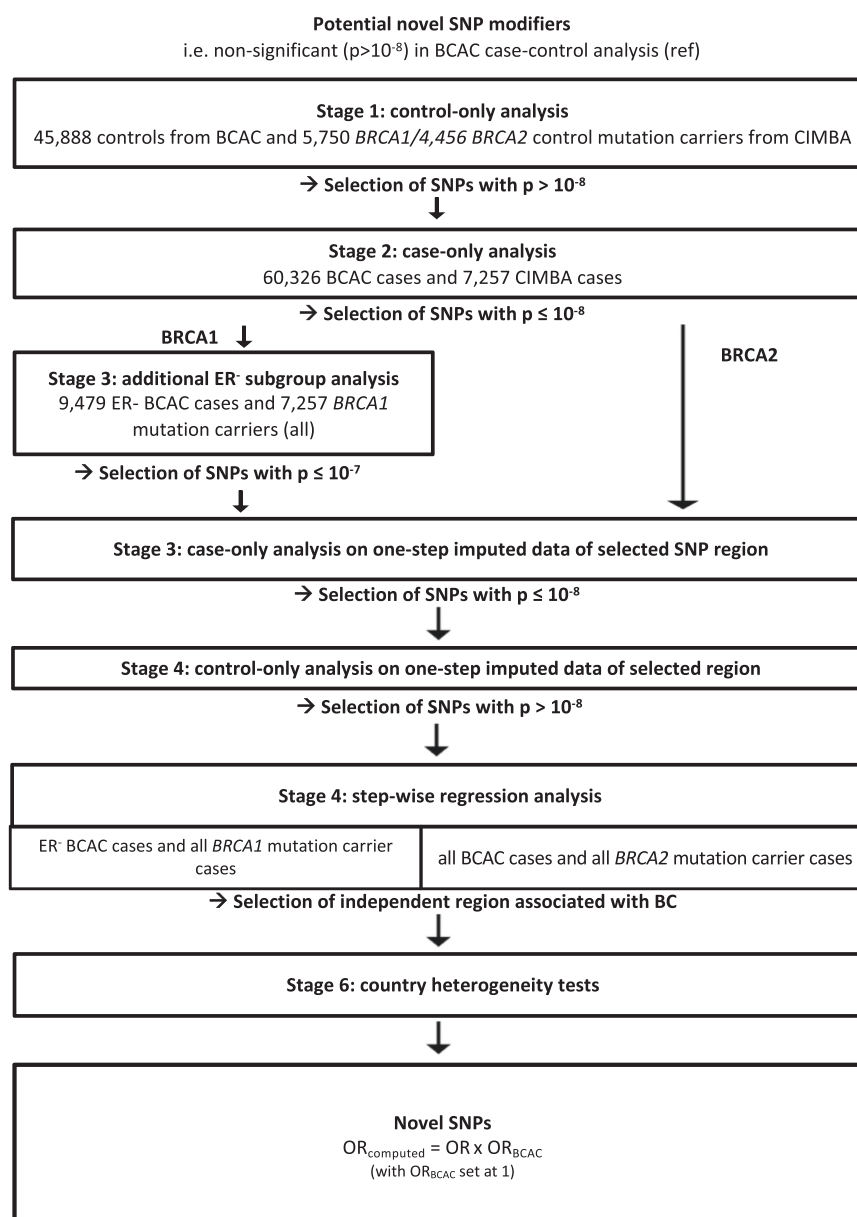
**Potential novel SNP modifiers**
i.e. non-significant (p>$10^{-8}$) in BCAC case-control analysis (ref)

**Stage 1: control-only analysis**
45,888 controls from BCAC and 5,750 *BRCA1/4,456 BRCA2* control mutation carriers from CIMBA

→ **Selection of SNPs with p > $10^{-8}$**

**Stage 2: case-only analysis**
60,326 BCAC cases and 7,257 CIMBA cases

→ **Selection of SNPs with p ≤ $10^{-8}$**

**BRCA1**

**BRCA2**

**Stage 3: additional ER$^{-}$ subgroup analysis**
9,479 ER- BCAC cases and 7,257 *BRCA1* mutation carriers (all)

→ **Selection of SNPs with p ≤ $10^{-7}$**

**Stage 3: case-only analysis on one-step imputed data of selected SNP region**

→ **Selection of SNPs with p ≤ $10^{-8}$**

**Stage 4: control-only analysis on one-step imputed data of selected region**

→ **Selection of SNPs with p > $10^{-8}$**

**Stage 4: step-wise regression analysis**

| ER$^{-}$ BCAC cases and all *BRCA1* mutation carrier cases | all BCAC cases and all *BRCA2* mutation carrier cases |
|---|---|

→ **Selection of independent region associated with BC**

**Stage 6: country heterogeneity tests**

**Novel SNPs**
$OR_{computed}$ = OR x $OR_{BCAC}$
(with $OR_{BCAC}$ set at 1)